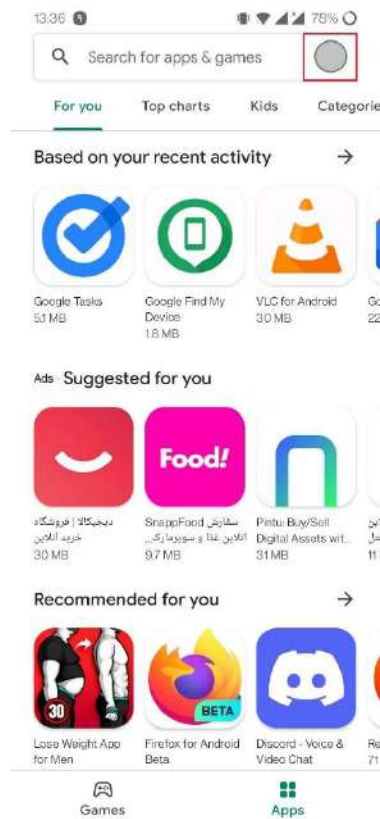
13:36

78%

Search for apps & games

For you Top charts Kids Categorie

Based on your recent activity →

Google Tasks
5.1 MB

Google Find My Device
1.8 MB

VLC for Android
30 MB

Go
22

Ads Suggested for you

دیجیکالا | فروشگاه خرید آنلاین
30 MB

Food!

SnappFood سفارش آنلاین غذا و سوپرمارک...
9.7 MB

Pintu: Buy/Sell Digital Assets wit...
31 MB

Recommended for you →

30

Lose Weight App for Men

BETA

Firefox for Android Beta

Discord - Voice & Video Chat

Re
71

Games

Apps